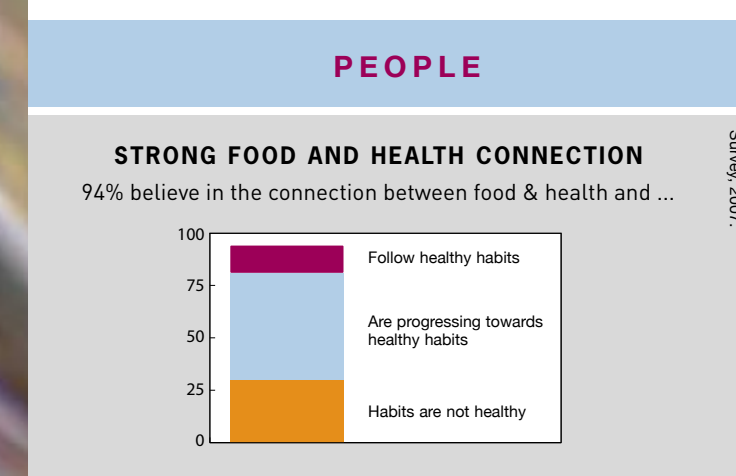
PEOPLE

STRONG FOOD AND HEALTH CONNECTION

94% believe in the connection between food & health and ...

100
75
50
25
0

Follow healthy habits

Are progressing towards healthy habits

Habits are not healthy

Survey, 2007.